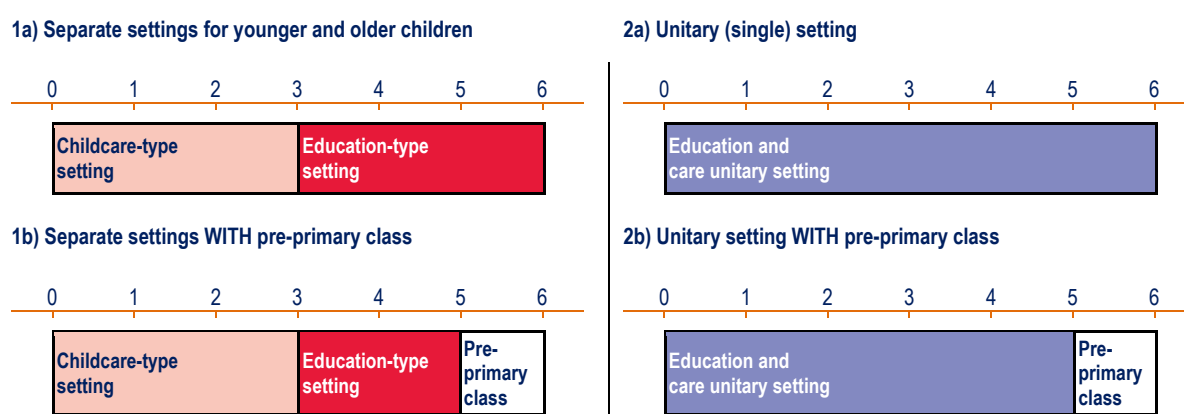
1a) Separate settings for younger and older children

0 1 2 3 4 5 6

Childcare-type setting

Education-type setting

1b) Separate settings WITH pre-primary class

0 1 2 3 4 5 6

Childcare-type setting

Education-type setting

Pre-primary class

2a) Unitary (single) setting

0 1 2 3 4 5 6

Education and care unitary setting

2b) Unitary setting WITH pre-primary class

0 1 2 3 4 5 6

Education and care unitary setting

Pre-primary class